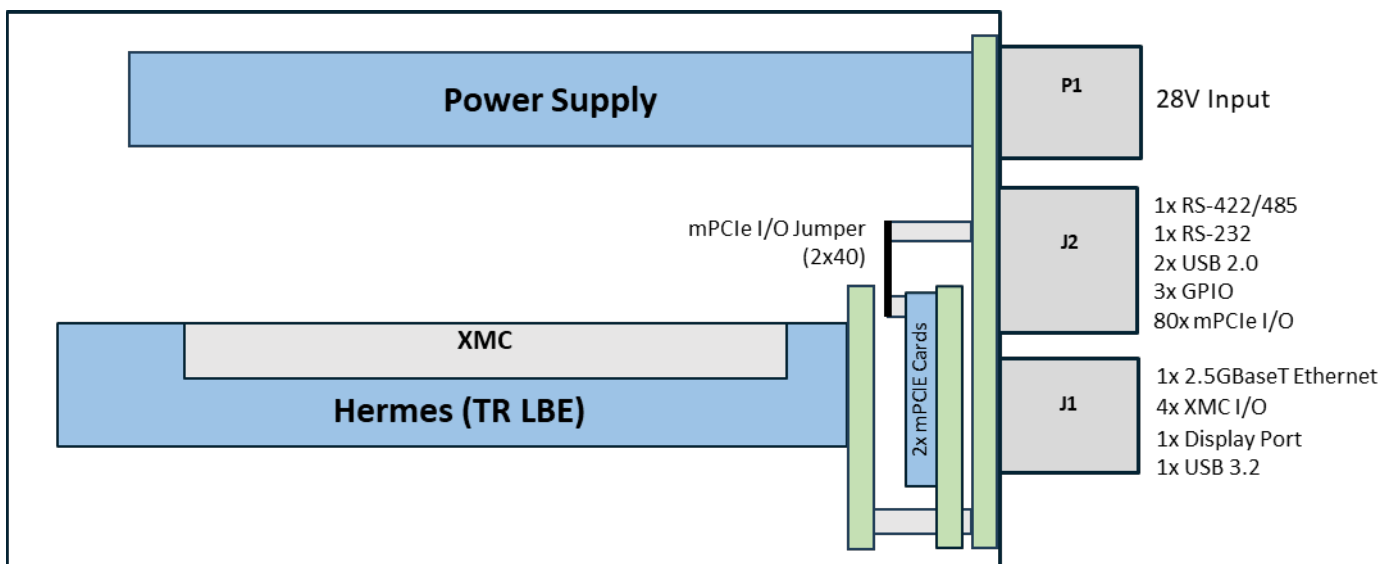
Power Supply

P1

28V Input

mPCIe I/O Jumper (2x40)

J2

1x RS-422/485
1x RS-232
2x USB 2.0
3x GPIO
80x mPCIe I/O

XMC

Hermes (TR LBE)

2x mPCIE Cards

J1

1x 2.5GBaseT Ethernet
4x XMC I/O
1x Display Port
1x USB 3.2